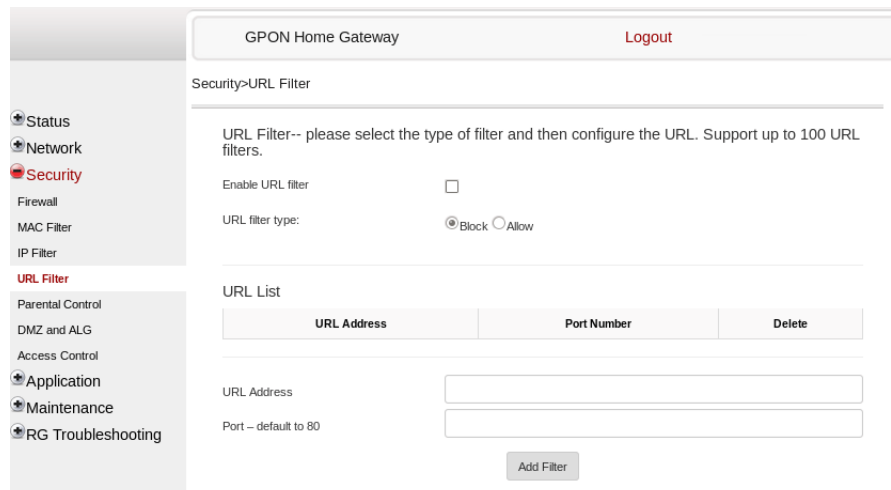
GPON Home Gateway

Logout

Security>URL Filter

Status
Network
Security
Firewall
MAC Filter
IP Filter
URL Filter
Parental Control
DMZ and ALG
Access Control
Application
Maintenance
RG Troubleshooting

URL Filter-- please select the type of filter and then configure the URL. Support up to 100 URL filters.

Enable URL filter

URL filter type: Block Allow

URL List

| URL Address | Port Number | Delete |
|---|---|---|

URL Address

Port – default to 80

Add Filter